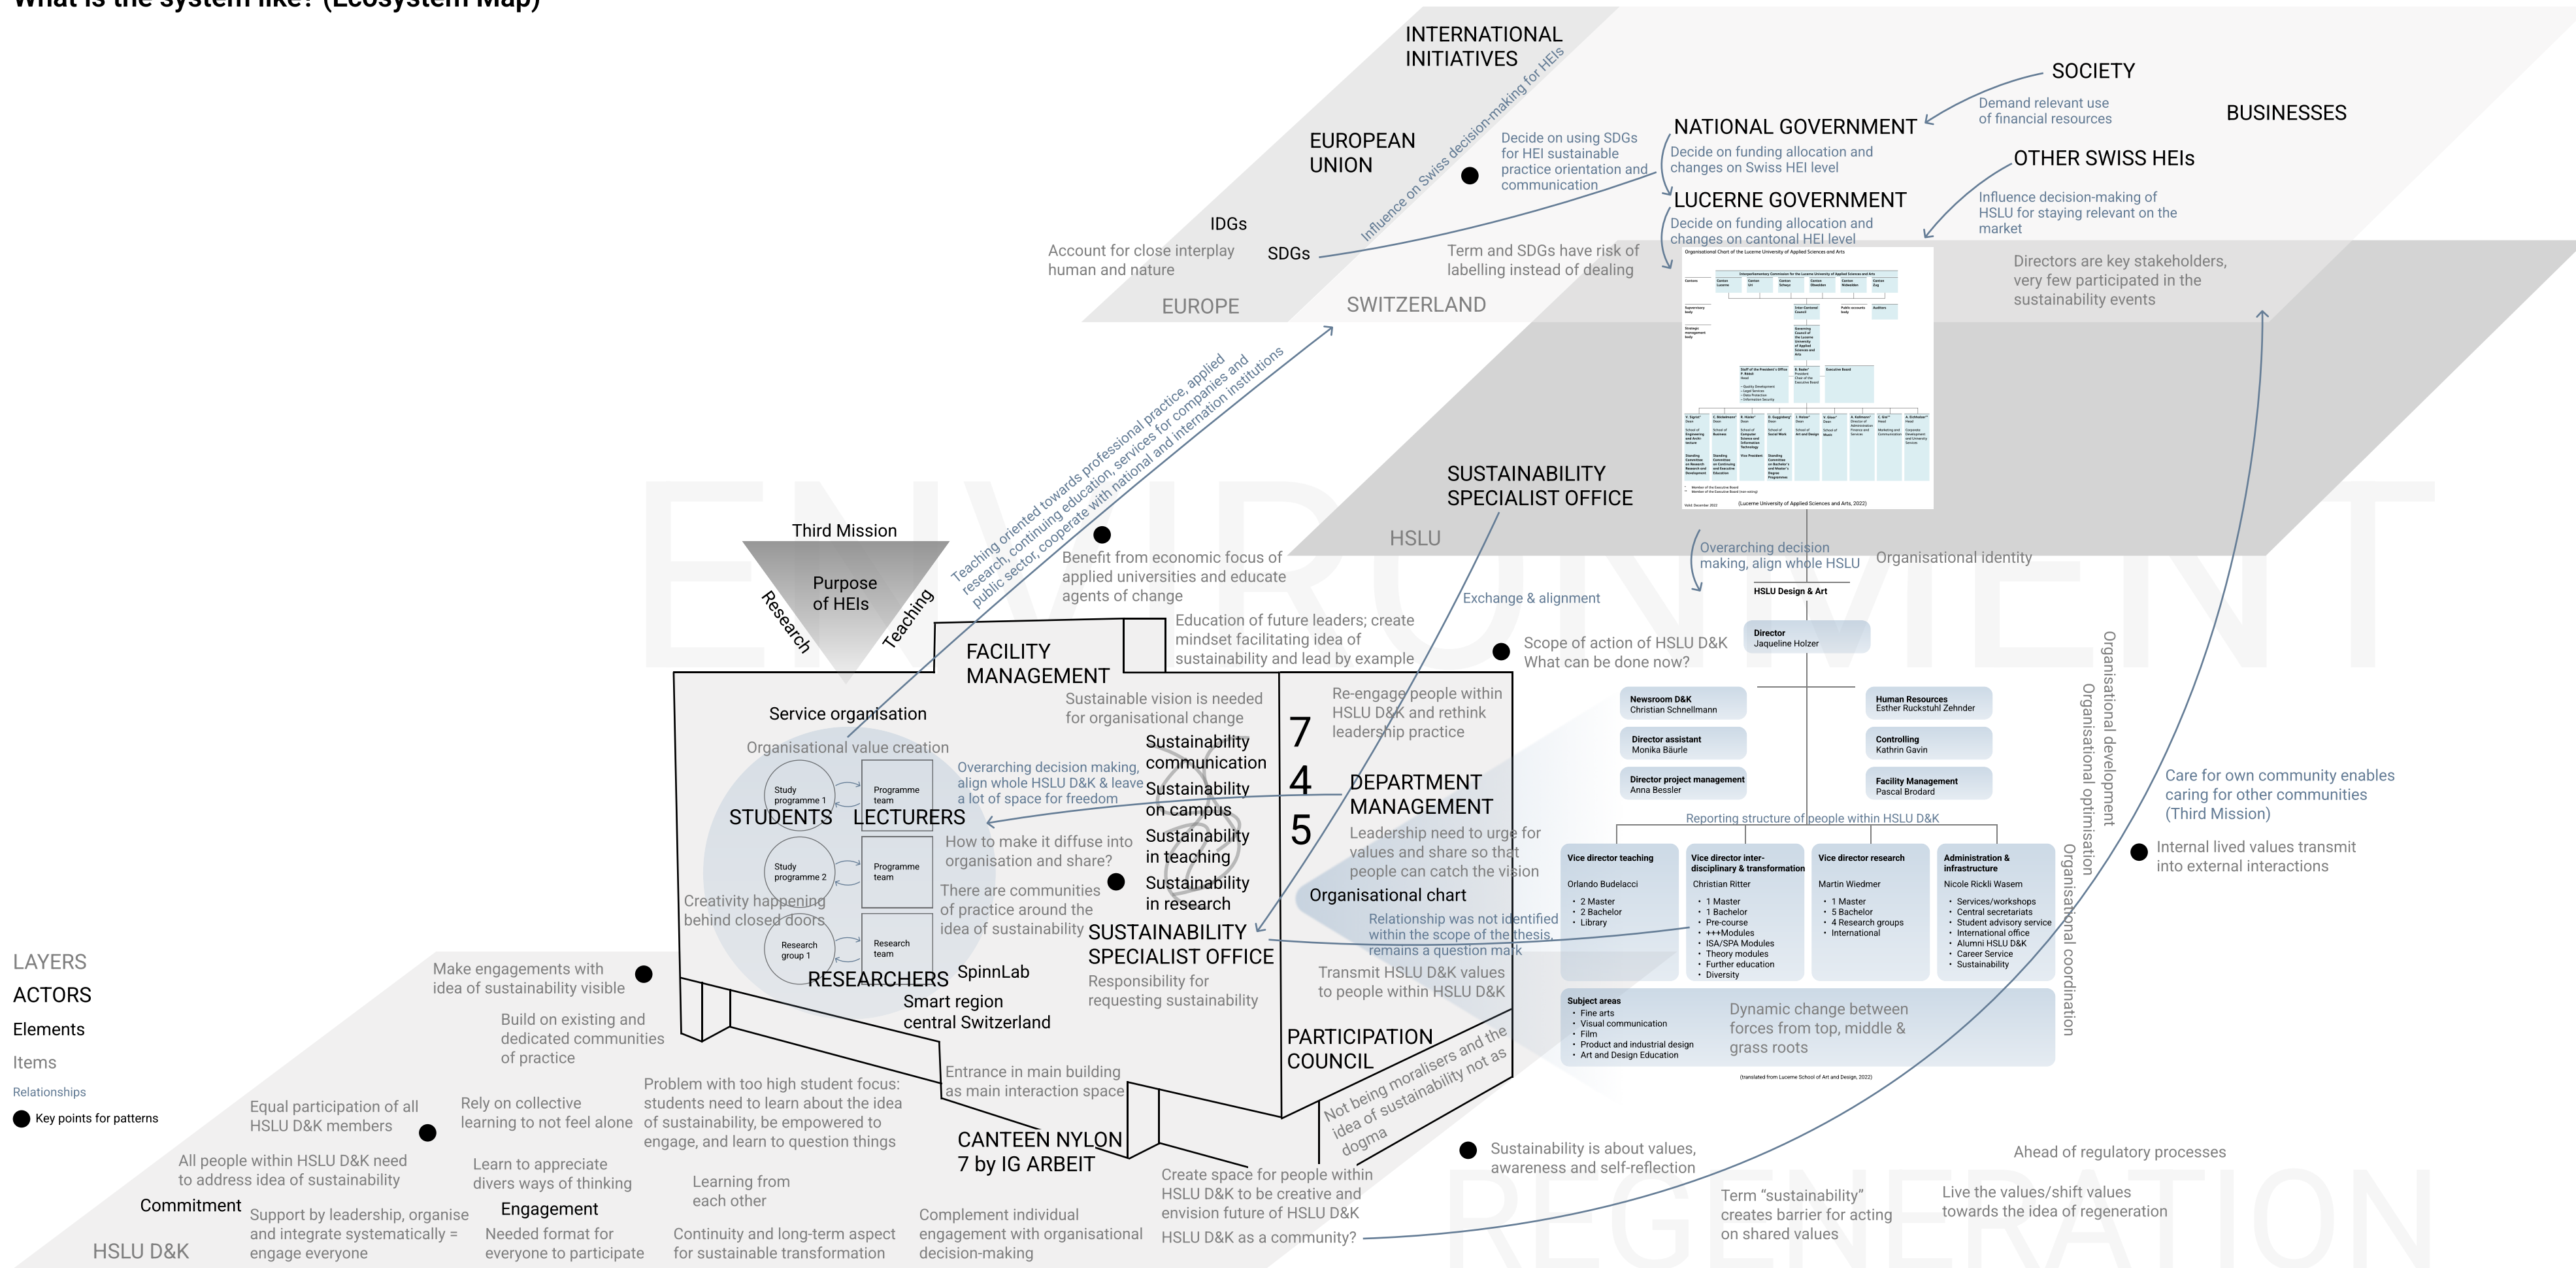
What is the system like? (Ecosystem Map)

INTERNATIONAL INITIATIVES

EUROPEAN UNION

Influence on Swiss decision-making for HEIs

Decide on using SDGs for HEI sustainable practice orientation and communication

SOCIETY

Demand relevant use of financial resources

BUSINESSES

NATIONAL GOVERNMENT

Decide on funding allocation and changes on Swiss HEI level

OTHER SWISS HEIs

LUCERNE GOVERNMENT

Decide on funding allocation and changes on cantonal HEI level

Influence decision-making of HSLU for staying relevant on the market

IDGs

Account for close interplay human and nature

SDGs

Term and SDGs have risk of labelling instead of dealing

Directors are key stakeholders, very few participated in the sustainability events

EUROPE

SWITZERLAND

Organisational Chart of the Lucerne University of Applied Sciences and Arts

(Lucerne University of Applied Sciences and Arts, 2022)

Teaching oriented towards professional practice, applied research, continuing education, services for companies and public sector, cooperate with national and internation institutions

SUSTAINABILITY SPECIALIST OFFICE

HSLU

ENVIRONMENT

Third Mission

Purpose of HEIs

Research

Teaching

Benefit from economic focus of applied universities and educate agents of change

Overarching decision making, align whole HSLU

Organisational identity

Exchange & alignment

HSLU Design & Art

Education of future leaders; create mindset facilitating idea of sustainability and lead by example

Scope of action of HSLU D&K What can be done now?

Director
Jaqueline Holzer

FACILITY MANAGEMENT

Sustainable vision is needed for organisational change

Re-engage people within HSLU D&K and rethink leadership practice

Newsroom D&K
Christian Schnellmann

Human Resources
Esther Ruckstuhl Zehnder

Director assistant
Monika Bäurle

Controlling
Kathrin Gavin

Director project management
Anna Bessler

Facility Management
Pascal Brodard

Service organisation

Organisational value creation

Overarching decision making, align whole HSLU D&K & leave a lot of space for freedom

Sustainability communication

Sustainability on campus

Sustainability in teaching

Sustainability in research

7
4
5

DEPARTMENT MANAGEMENT

Leadership need to urge for values and share so that people can catch the vision

Reporting structure of people within HSLU D&K

Study programme 1

Programme team

STUDENTS

LECTURERS

How to make it diffuse into organisation and share?

Study programme 2

Programme team

Creativity happening behind closed doors

There are communities of practice around the idea of sustainability

Organisational chart

Relationship was not identified within the scope of the thesis, remains a question mark

Vice director teaching
Orlando Budelacci
• 2 Master
• 2 Bachelor
• Library

Vice director inter-disciplinary & transformation
Christian Ritter
• 1 Master
• 1 Bachelor
• Pre-course
• +++Modules
• ISA/SPA Modules
• Theory modules
• Further education
• Diversity

Vice director research
Martin Wiedmer
• 1 Master
• 5 Bachelor
• 4 Research groups
• International

Administration & infrastructure
Nicole Rickli Wasem
• Services/workshops
• Central secretariats
• Student advisory service
• International office
• Alumni HSLU D&K
• Career Service
• Sustainability

Organisational development

Organisational optimisation

Organisational coordination

Care for own community enables caring for other communities (Third Mission)

Internal lived values transmit into external interactions

Research group 1

Research team

RESEARCHERS

SpinnLab

Smart region central Switzerland

SUSTAINABILITY SPECIALIST OFFICE

Responsibility for requesting sustainability

Transmit HSLU D&K values to people within HSLU D&K

Subject areas
• Fine arts
• Visual communication
• Film
• Product and industrial design
• Art and Design Education

Dynamic change between forces from top, middle & grass roots

(translated from Lucerne School of Art and Design, 2022)

LAYERS

ACTORS

Elements

Items

Relationships

Key points for patterns

Make engagements with idea of sustainability visible

Build on existing and dedicated communities of practice

PARTICIPATION COUNCIL

Not being moralisers and the idea of sustainability not as dogma

Entrance in main building as main interaction space

Equal participation of all HSLU D&K members

Rely on collective learning to not feel alone

Problem with too high student focus: students need to learn about the idea of sustainability, be empowered to engage, and learn to question things

CANTEEN NYLON 7 by IG ARBEIT

Sustainability is about values, awareness and self-reflection

Ahead of regulatory processes

All people within HSLU D&K need to address idea of sustainability

Learn to appreciate divers ways of thinking

Learning from each other

Create space for people within HSLU D&K to be creative and envision future of HSLU D&K

Term "sustainability" creates barrier for acting on shared values

Live the values/shift values towards the idea of regeneration

Commitment

Support by leadership, organise and integrate systematically = engage everyone

Engagement

Needed format for everyone to participate

Continuity and long-term aspect for sustainable transformation

Complement individual engagement with organisational decision-making

HSLU D&K as a community?

HSLU D&K

REGENERATION